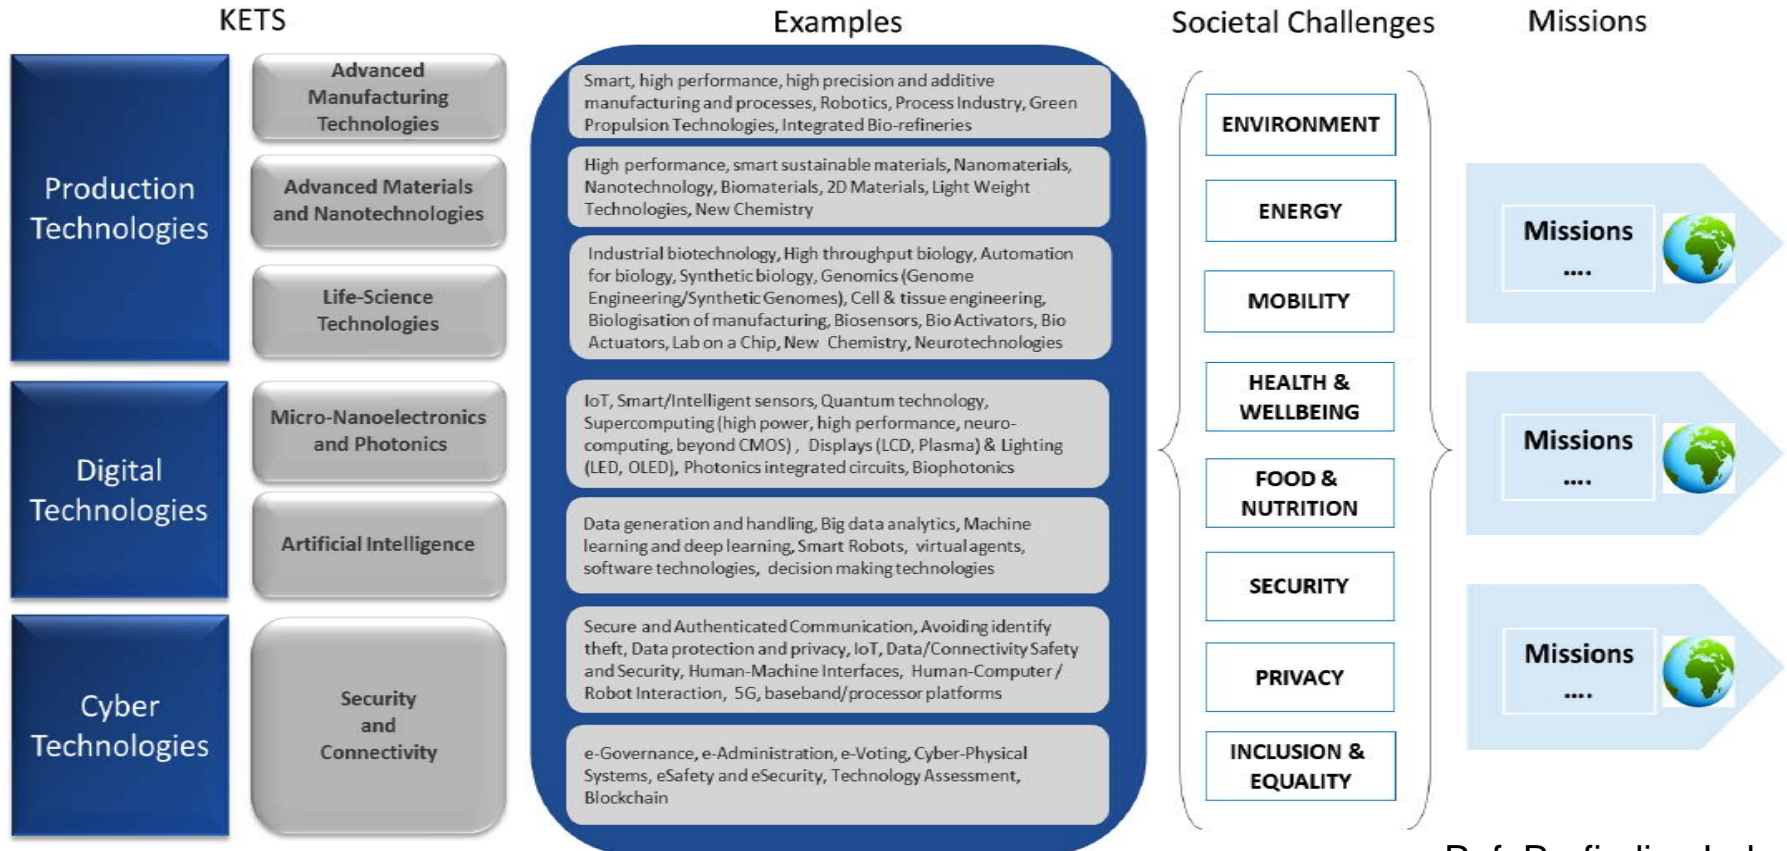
KETS

Examples

Societal Challenges

Missions

Production Technologies

Advanced Manufacturing Technologies

Advanced Materials and Nanotechnologies

Life-Science Technologies

Digital Technologies

Micro-Nanoelectronics and Photonics

Artificial Intelligence

Cyber Technologies

Security and Connectivity

Smart, high performance, high precision and additive manufacturing and processes, Robotics, Process Industry, Green Propulsion Technologies, Integrated Bio-refineries

High performance, smart sustainable materials, Nanomaterials, Nanotechnology, Biomaterials, 2D Materials, Light Weight Technologies, New Chemistry

Industrial biotechnology, High throughput biology, Automation for biology, Synthetic biology, Genomics (Genome Engineering/Synthetic Genomes), Cell & tissue engineering, Biologisation of manufacturing, Biosensors, Bio Activators, Bio Actuators, Lab on a Chip, New Chemistry, Neurotechnologies

IoT, Smart/Intelligent sensors, Quantum technology, Supercomputing (high power, high performance, neuro-computing, beyond CMOS), Displays (LCD, Plasma) & Lighting (LED, OLED), Photonics integrated circuits, Biophotonics

Data generation and handling, Big data analytics, Machine learning and deep learning, Smart Robots, virtual agents, software technologies, decision making technologies

Secure and Authenticated Communication, Avoiding identify theft, Data protection and privacy, IoT, Data/Connectivity Safety and Security, Human-Machine Interfaces, Human-Computer / Robot Interaction, 5G, baseband/processor platforms

e-Governance, e-Administration, e-Voting, Cyber-Physical Systems, eSafety and eSecurity, Technology Assessment, Blockchain

ENVIRONMENT

ENERGY

MOBILITY

HEALTH & WELLBEING

FOOD & NUTRITION

SECURITY

PRIVACY

INCLUSION & EQUALITY

Missions ....

Missions ....

Missions ....

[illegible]